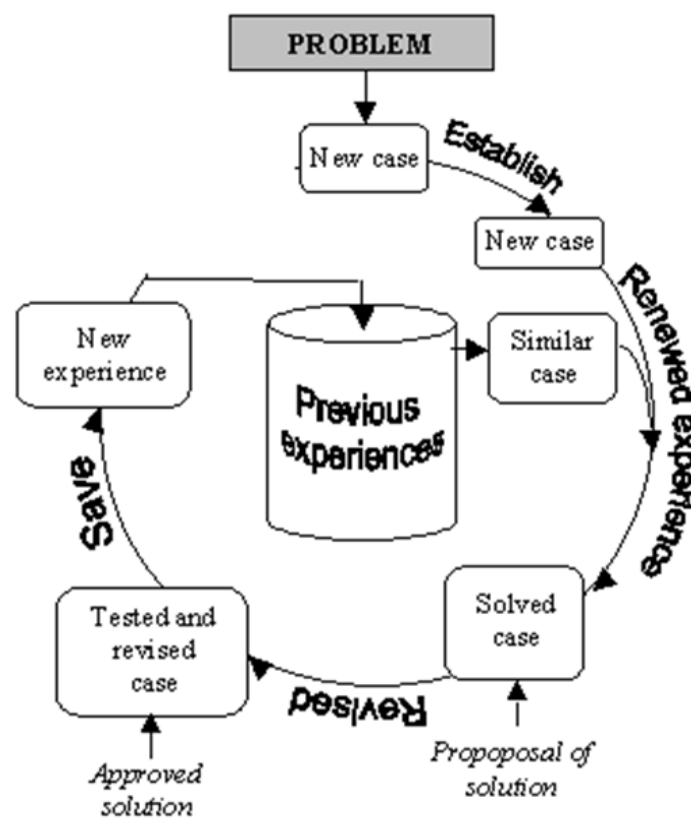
PROBLEM

New case

Establish

New case

Renewed experience

New experience

Previous experiences

Similar case

Save

Solved case

Tested and revised case

Revised

Approved solution

Propoposal of solution